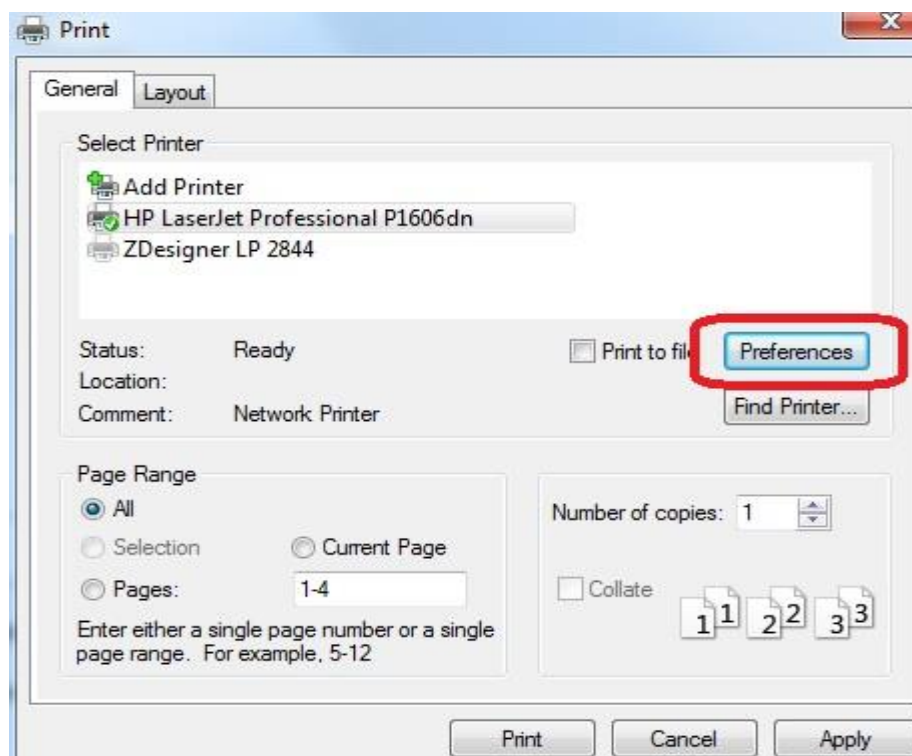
Print

X

General | Layout

Select Printer

Add Printer

HP LaserJet Professional P1606dn

ZDesigner LP 2844

Status: Ready

Location:

Comment: Network Printer

Print to fil

Preferences

Find Printer...

Page Range

All

Selection

Current Page

Pages: 1-4

Enter either a single page number or a single page range. For example, 5-12

Number of copies: 1

Collate

1 1 2 2 3 3

Print

Cancel

Apply